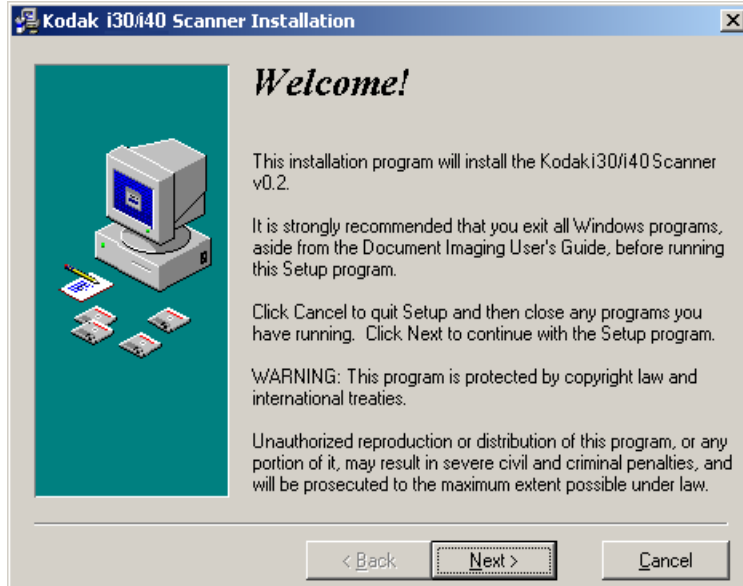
Kodak i30/i40 Scanner Installation

Welcome!

This installation program will install the Kodak i30/i40 Scanner v0.2.

It is strongly recommended that you exit all Windows programs, aside from the Document Imaging User's Guide, before running this Setup program.

Click Cancel to quit Setup and then close any programs you have running. Click Next to continue with the Setup program.

WARNING: This program is protected by copyright law and international treaties.

Unauthorized reproduction or distribution of this program, or any portion of it, may result in severe civil and criminal penalties, and will be prosecuted to the maximum extent possible under law.

< Back
Next >
Cancel